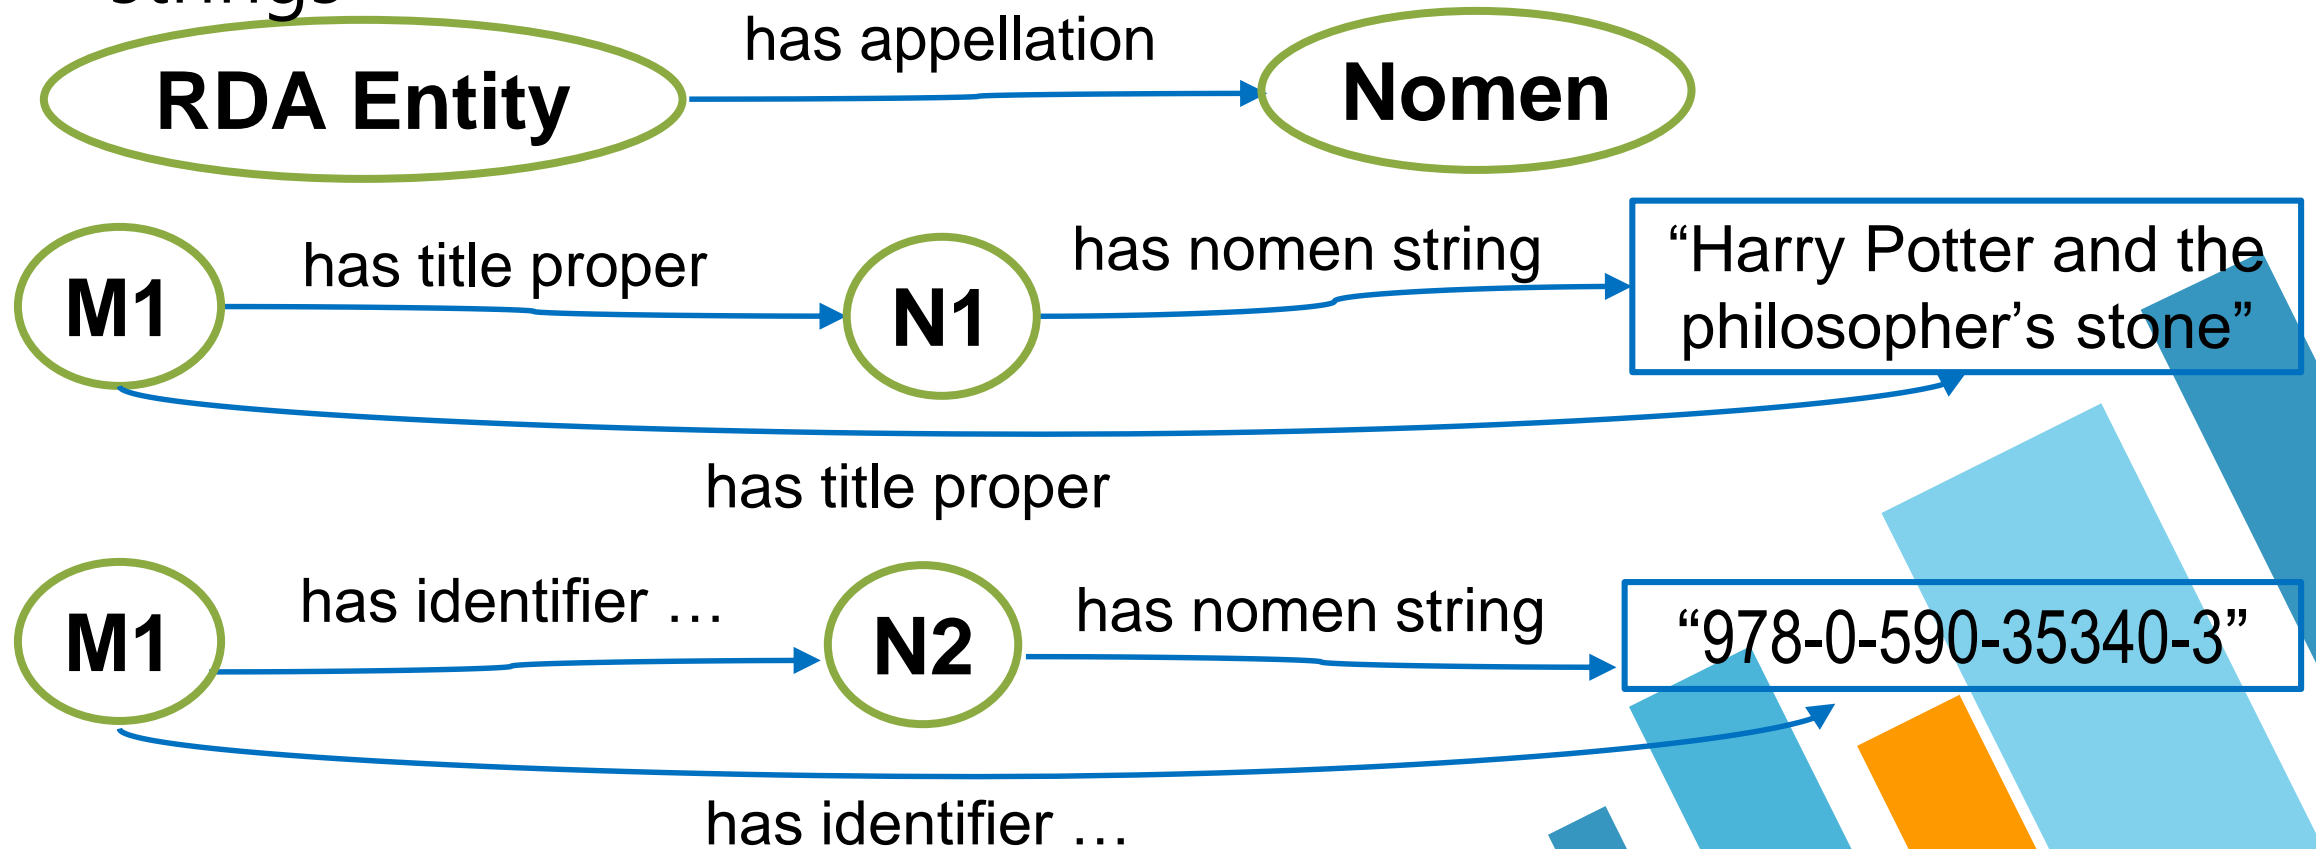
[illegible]

RDA Entity

has appellation

Nomen

M1

has title proper

N1

has nomen string

“Harry Potter and the philosopher’s stone”

has title proper

M1

has identifier …

N2

has nomen string

“978-0-590-35340-3”

has identifier …